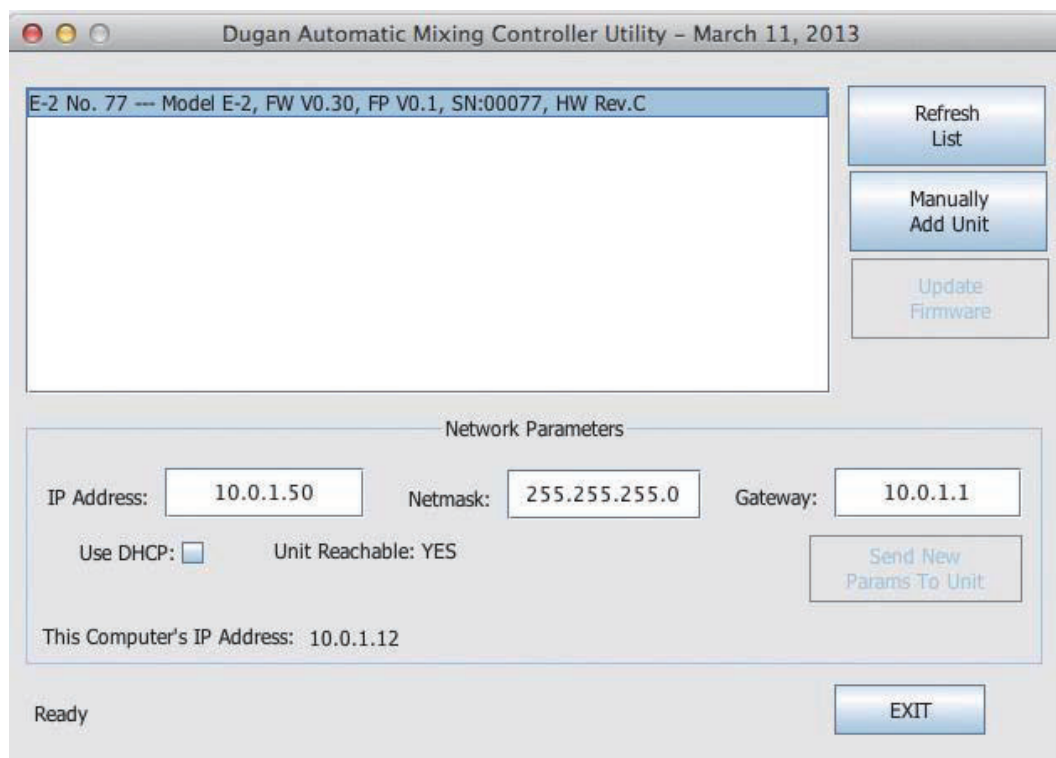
Dugan Automatic Mixing Controller Utility – March 11, 2013

E-2 No. 77 --- Model E-2, FW V0.30, FP V0.1, SN:00077, HW Rev.C

Refresh List

Manually Add Unit

Update Firmware

Network Parameters

IP Address: 10.0.1.50

Netmask: 255.255.255.0

Gateway: 10.0.1.1

Use DHCP:

Unit Reachable: YES

Send New Params To Unit

This Computer's IP Address: 10.0.1.12

Ready

EXIT